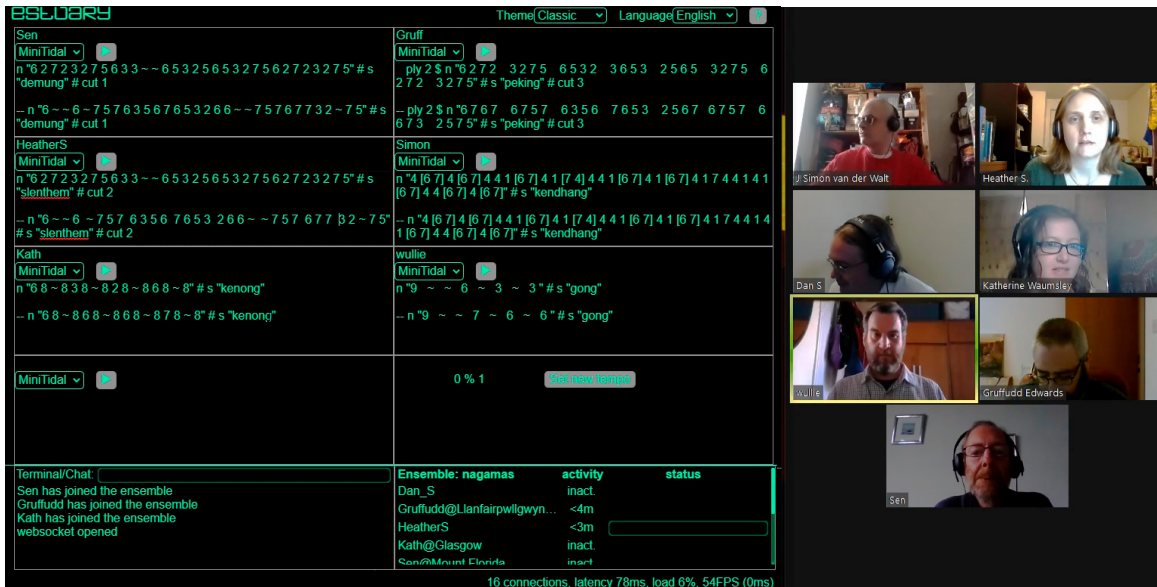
estuary

Theme Classic Language English ?

Sen
MiniTidal
n "6 2 7 2 3 2 7 5 6 3 3 ~ ~ 6 5 3 2 5 6 5 3 2 7 5 6 2 7 2 3 2 7 5" # s "demung" # cut 1

-- n "6 ~ ~ 6 ~ 7 5 7 6 3 5 6 7 6 5 3 2 6 6 ~ ~ 7 5 7 6 7 7 3 2 ~ 7 5" # s "demung" # cut 1

Gruff
MiniTidal
ply 2 $ n "6 2 7 2 3 2 7 5 6 5 3 2 3 6 5 3 2 5 6 5 3 2 7 5 6 2 7 2 3 2 7 5" # s "peking" # cut 3

-- ply 2 $ n "6 7 6 7 6 7 5 7 6 3 5 6 7 6 5 3 2 5 6 7 6 7 5 7 6 6 7 3 2 5 7 5" # s "peking" # cut 3

HeatherS
MiniTidal
n "6 2 7 2 3 2 7 5 6 3 3 ~ ~ 6 5 3 2 5 6 5 3 2 7 5 6 2 7 2 3 2 7 5" # s "slenthem" # cut 2

-- n "6 ~ ~ 6 ~ 7 5 7 6 3 5 6 7 6 5 3 2 6 6 ~ ~ 7 5 7 6 7 7 3 2 ~ 7 5" # s "slenthem" # cut 2

Simon
MiniTidal
n "4 [6 7] 4 [6 7] 4 4 1 [6 7] 4 1 [7 4] 4 4 1 [6 7] 4 1 [6 7] 4 1 7 4 4 1 4 1 [6 7] 4 4 [6 7] 4 [6 7]" # s "kendhang"

-- n "4 [6 7] 4 [6 7] 4 4 1 [6 7] 4 1 [7 4] 4 4 1 [6 7] 4 1 [6 7] 4 1 7 4 4 1 4 1 [6 7] 4 4 [6 7] 4 [6 7]" # s "kendhang"

Kath
MiniTidal
n "6 8 ~ 8 3 8 ~ 8 2 8 ~ 8 6 8 ~ 8" # s "kenong"

-- n "6 8 ~ 8 6 8 ~ 8 6 8 ~ 8 7 8 ~ 8" # s "kenong"

wullie
MiniTidal
n "9 ~ ~ 6 ~ 3 ~ 3" # s "gong"

-- n "9 ~ ~ 7 ~ 6 ~ 6" # s "gong"

MiniTidal
0 % 1
Set new tempo

Terminal/Chat:
Sen has joined the ensemble
Gruffudd has joined the ensemble
Kath has joined the ensemble
websocket opened

| Ensemble: nagamas | activity | status |
|---|---|---|
| Dan_S | inact. | |
| Gruffudd@Llanfairpwllgwyn... | <4m | |
| HeatherS | <3m | |
| Kath@Glasgow | inact. | |
| Sen@Mount Florida | inact. | |

16 connections, latency 78ms, load 6%, 54FPS (0ms)

J Simon van der Walt
Heather S.
Dan S
Katherine Waumsley
wullie
Gruffudd Edwards
Sen